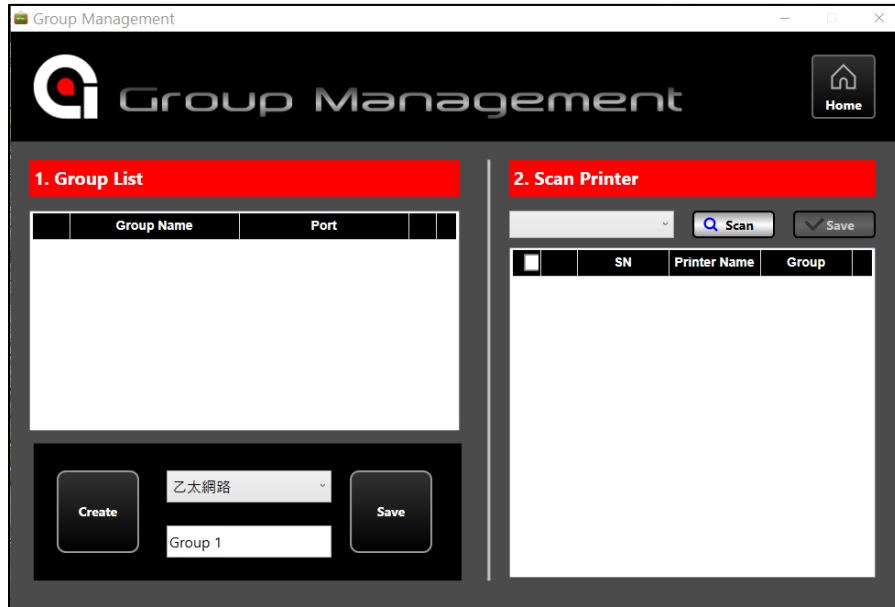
Group Management

Group Management

Home

1. Group List

| | Group Name | Port | | |
|---|---|---|---|---|

Create

乙太網路

Group 1

Save

2. Scan Printer

Scan

Save

| | | SN | Printer Name | Group | |
|---|---|---|---|---|---|